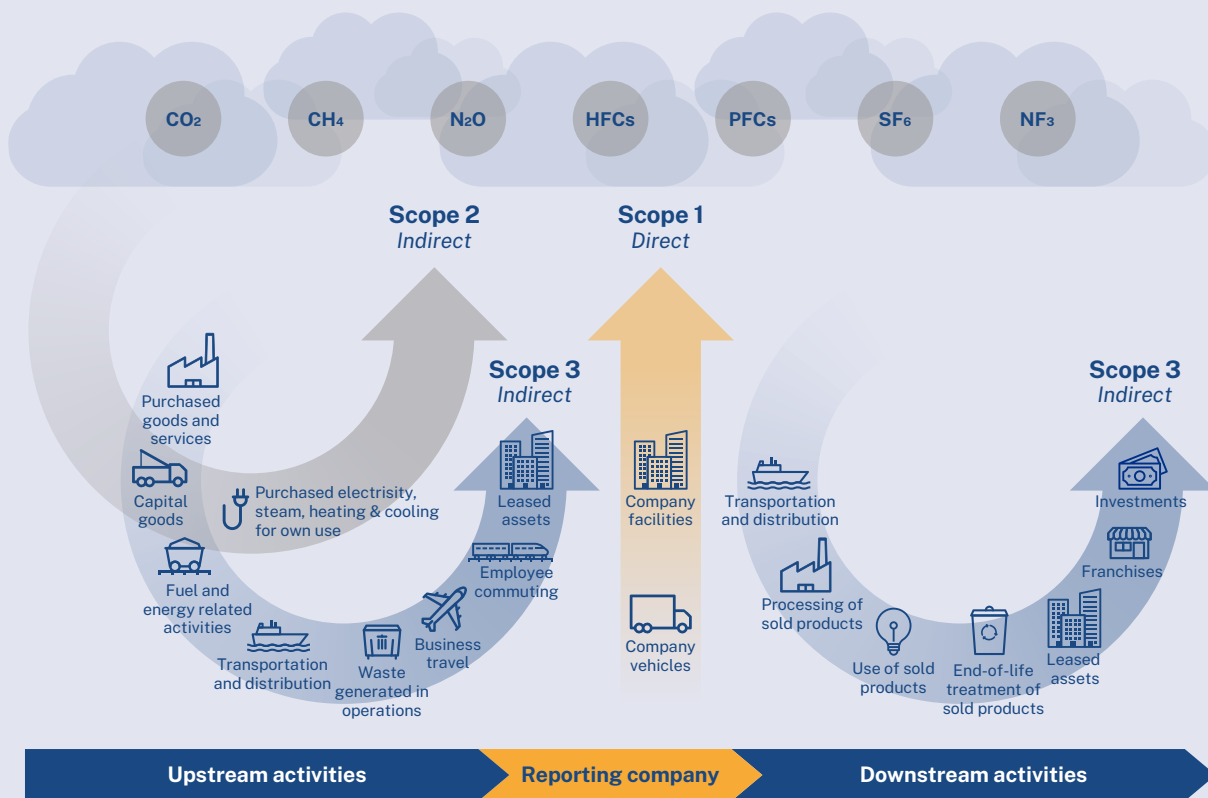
$CO_2$ $CH_4$ $N_2O$ HFCs PFCs $SF_6$ $NF_3$

Scope 2
Indirect

Scope 1
Direct

Scope 3
Indirect

Scope 3
Indirect

Purchased goods and services

Capital goods

Purchased electristiy, steam, heating & cooling for own use

Fuel and energy related activities

Transportation and distribution

Waste generated in operations

Business travel

Employee commuting

Leased assets

Company facilities

Company vehicles

Transportation and distribution

Processing of sold products

Use of sold products

End-of-life treatment of sold products

Leased assets

Franchises

Investments

Upstream activities

Reporting company

Downstream activities